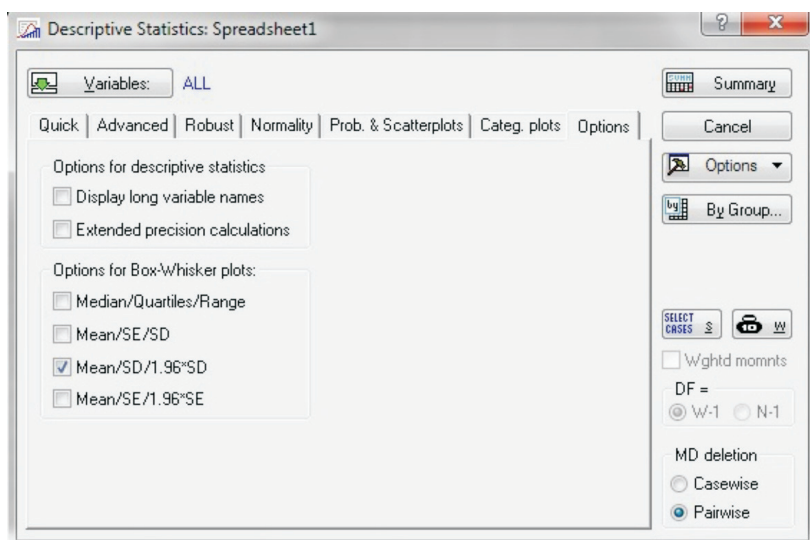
Descriptive Statistics: Spreadsheet1

?

X

Variables: ALL

Summary

Quick | Advanced | Robust | Normality | Prob. & Scatterplots | Categ. plots | Options

Cancel

Options ▼

By Group...

Options for descriptive statistics

Display long variable names

Extended precision calculations

Options for Box-Whisker plots:

Median/Quartiles/Range

Mean/SE/SD

Mean/SD/1.96*SD

Mean/SE/1.96*SE

SELECT CASES S

W

Wghtd momnts

DF =

W-1 N-1

MD deletion

Casewise

Pairwise